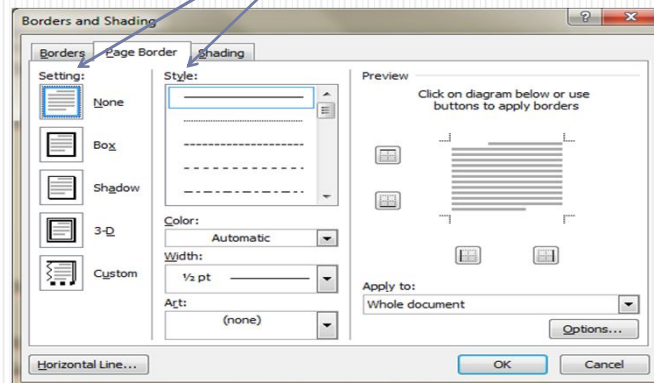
Borders and Shading

Borders | Page Border | Shading

Setting:

None

Box

Shadow

3-D

Custom

Style:

Color:

Automatic

Width:

½ pt

Art:

(none)

Preview

Click on diagram below or use buttons to apply borders

Apply to:

Whole document

Options...

Horizontal Line...

OK

Cancel